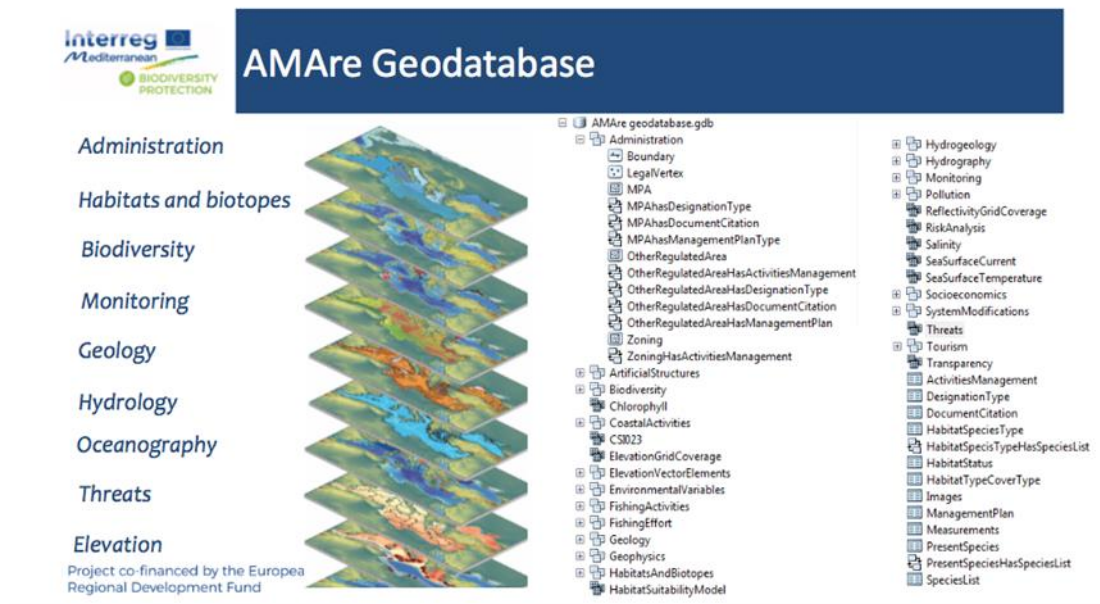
Interreg
Mediterranean
BIODIVERSITY PROTECTION

AMAre Geodatabase

Administration
Habitats and biotopes
Biodiversity
Monitoring
Geology
Hydrology
Oceanography
Threats
Elevation

Project co-financed by the Europea
Regional Development Fund

AMAre geodatabase.gdb
Administration
Boundary
LegalVertex
MPA
MPAhasDesignationType
MPAhasDocumentCitation
MPAhasManagementPlanType
OtherRegulatedArea
OtherRegulatedAreaHasActivitiesManagement
OtherRegulatedAreaHasDesignationType
OtherRegulatedAreaHasDocumentCitation
OtherRegulatedAreaHasManagementPlan
Zoning
ZoningHasActivitiesManagement
ArtificialStructures
Biodiversity
Chlorophyll
CoastalActivities
CSI023
ElevationGridCoverage
ElevationVectorElements
EnvironmentalVariables
FishingActivities
FishingEffort
Geology
Geophysics
HabitatsAndBiotopes
HabitatSuitabilityModel

Hydrogeology
Hydrography
Monitoring
Pollution
ReflectivityGridCoverage
RiskAnalysis
Salinity
SeaSurfaceCurrent
SeaSurfaceTemperature
Socioeconomics
SystemModifications
Threats
Tourism
Transparency
ActivitiesManagement
DesignationType
DocumentCitation
HabitatSpeciesType
HabitatSpecisTypeHasSpeciesList
HabitatStatus
HabitatTypeCoverType
Images
ManagementPlan
Measurements
PresentSpecies
PresentSpeciesHasSpeciesList
SpeciesList